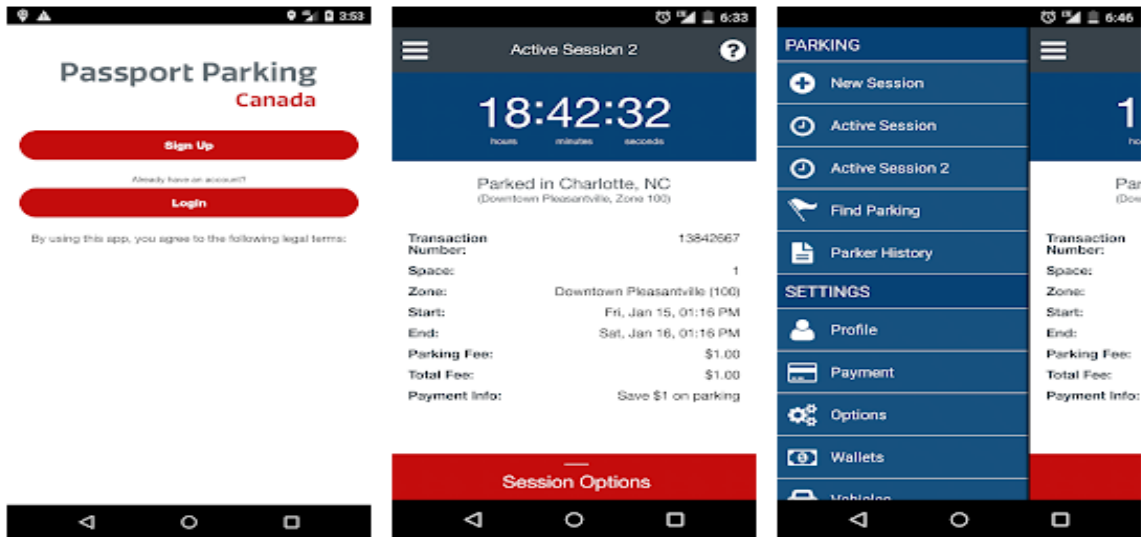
3:53

Passport Parking
Canada

Sign Up

Already have an account?

Login

By using this app, you agree to the following legal terms:

6:33

Active Session 2

18:42:32
hours minutes seconds

Parked in Charlotte, NC
(Downtown Pleasantville, Zone 100)

| | |
|---|---|
| Transaction Number: | 13842667 |
| Space: | 1 |
| Zone: | Downtown Pleasantville (100) |
| Start: | Fri, Jan 15, 01:16 PM |
| End: | Sat, Jan 16, 01:16 PM |
| Parking Fee: | \$1.00 |
| Total Fee: | \$1.00 |
| Payment Info: | Save \$1 on parking |

Session Options

6:46

PARKING
New Session
Active Session
Active Session 2
Find Parking
Parker History
SETTINGS
Profile
Payment
Options
Wallets
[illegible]

1
ho
Par
(Dow
Transaction Number:
Space:
Zone:
Start:
End:
Parking Fee:
Total Fee:
Payment Info: